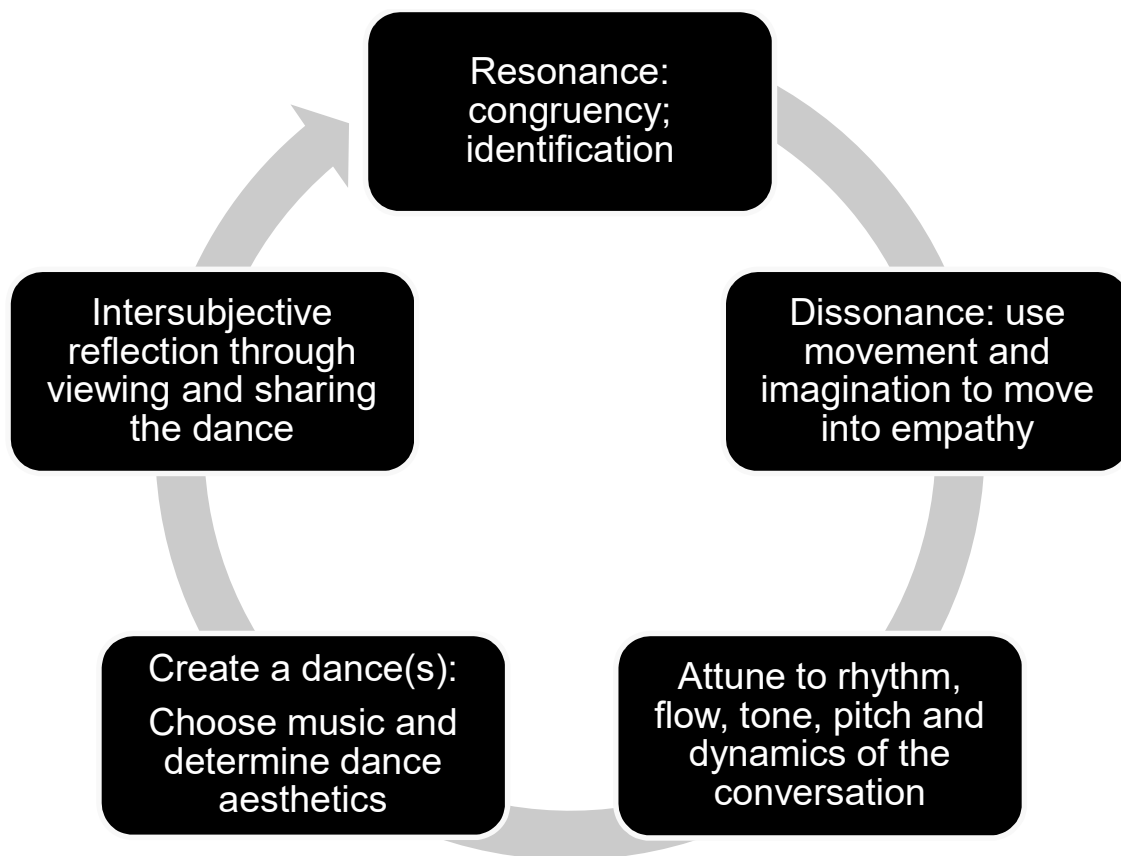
Resonance: congruency; identification

Dissonance: use movement and imagination to move into empathy

Attune to rhythm, flow, tone, pitch and dynamics of the conversation

Create a dance(s):

Choose music and determine dance aesthetics

Intersubjective reflection through viewing and sharing the dance